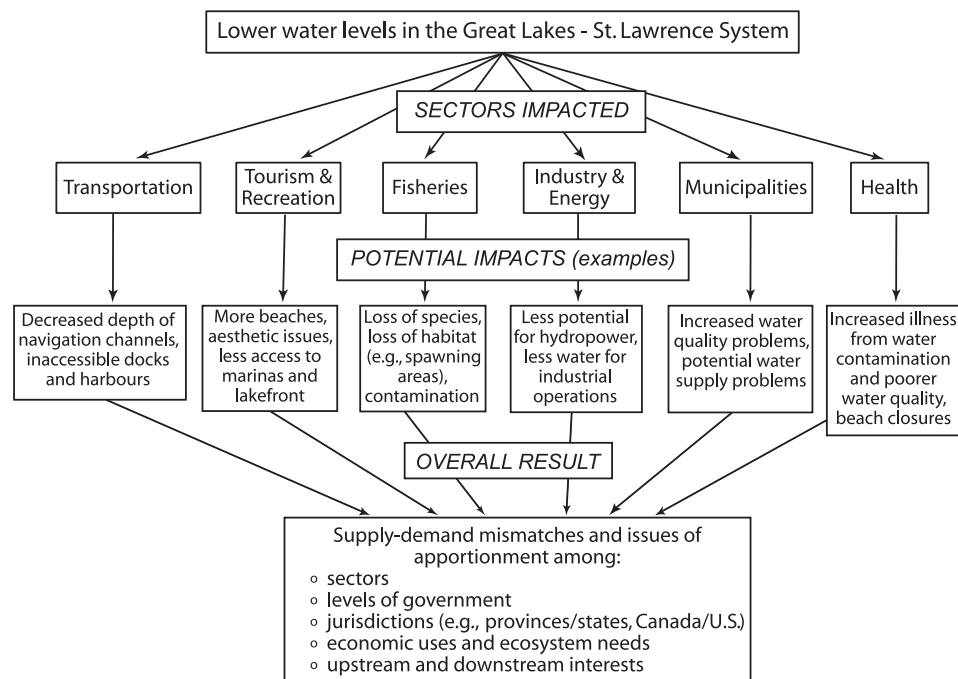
Lower water levels in the Great Lakes - St. Lawrence System

SECTORS IMPACTED

Transportation

Tourism & Recreation

Fisheries

Industry & Energy

Municipalities

Health

POTENTIAL IMPACTS (examples)

Decreased depth of navigation channels, inaccessible docks and harbours

More beaches, aesthetic issues, less access to marinas and lakefront

Loss of species, loss of habitat (e.g., spawning areas), contamination

Less potential for hydropower, less water for industrial operations

Increased water quality problems, potential water supply problems

Increased illness from water contamination and poorer water quality, beach closures

OVERALL RESULT

Supply-demand mismatches and issues of apportionment among:
◦ sectors
◦ levels of government
◦ jurisdictions (e.g., provinces/states, Canada/U.S.)
◦ economic uses and ecosystem needs
◦ upstream and downstream interests